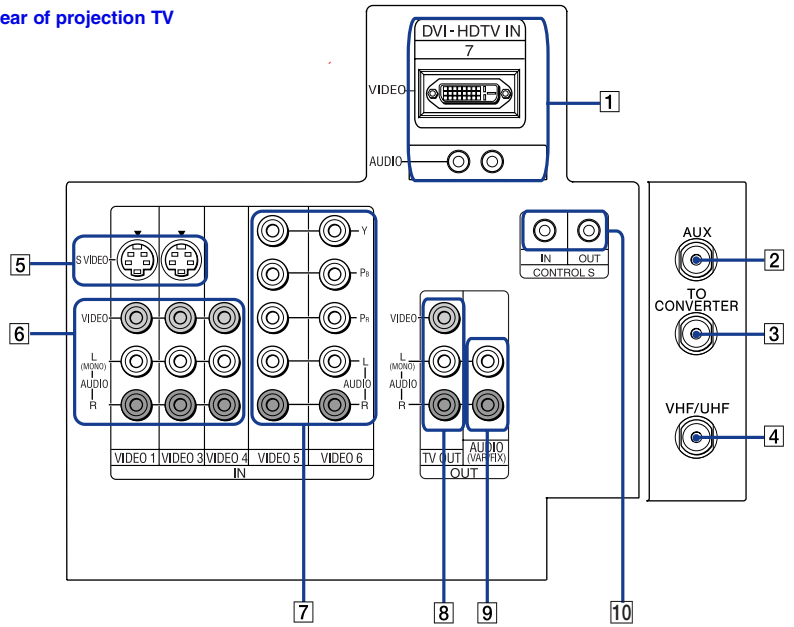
ear of projection TV

DVI-HDTV IN
7
VIDEO
AUDIO
1

S VIDEO
5
VIDEO
6
L
(MONO)
AUDIO
R
Y
$P_B$
$P_R$
L
AUDIO
R
VIDEO 1 VIDEO 3 VIDEO 4 VIDEO 5 VIDEO 6
IN

IN OUT
CONTROL S
VIDEO
L
(MONO)
AUDIO
R
TV OUT
AUDIO (VAR/FIX)
OUT

AUX
2
TO CONVERTER
3
VHF/UHF
4

7
8
9
10